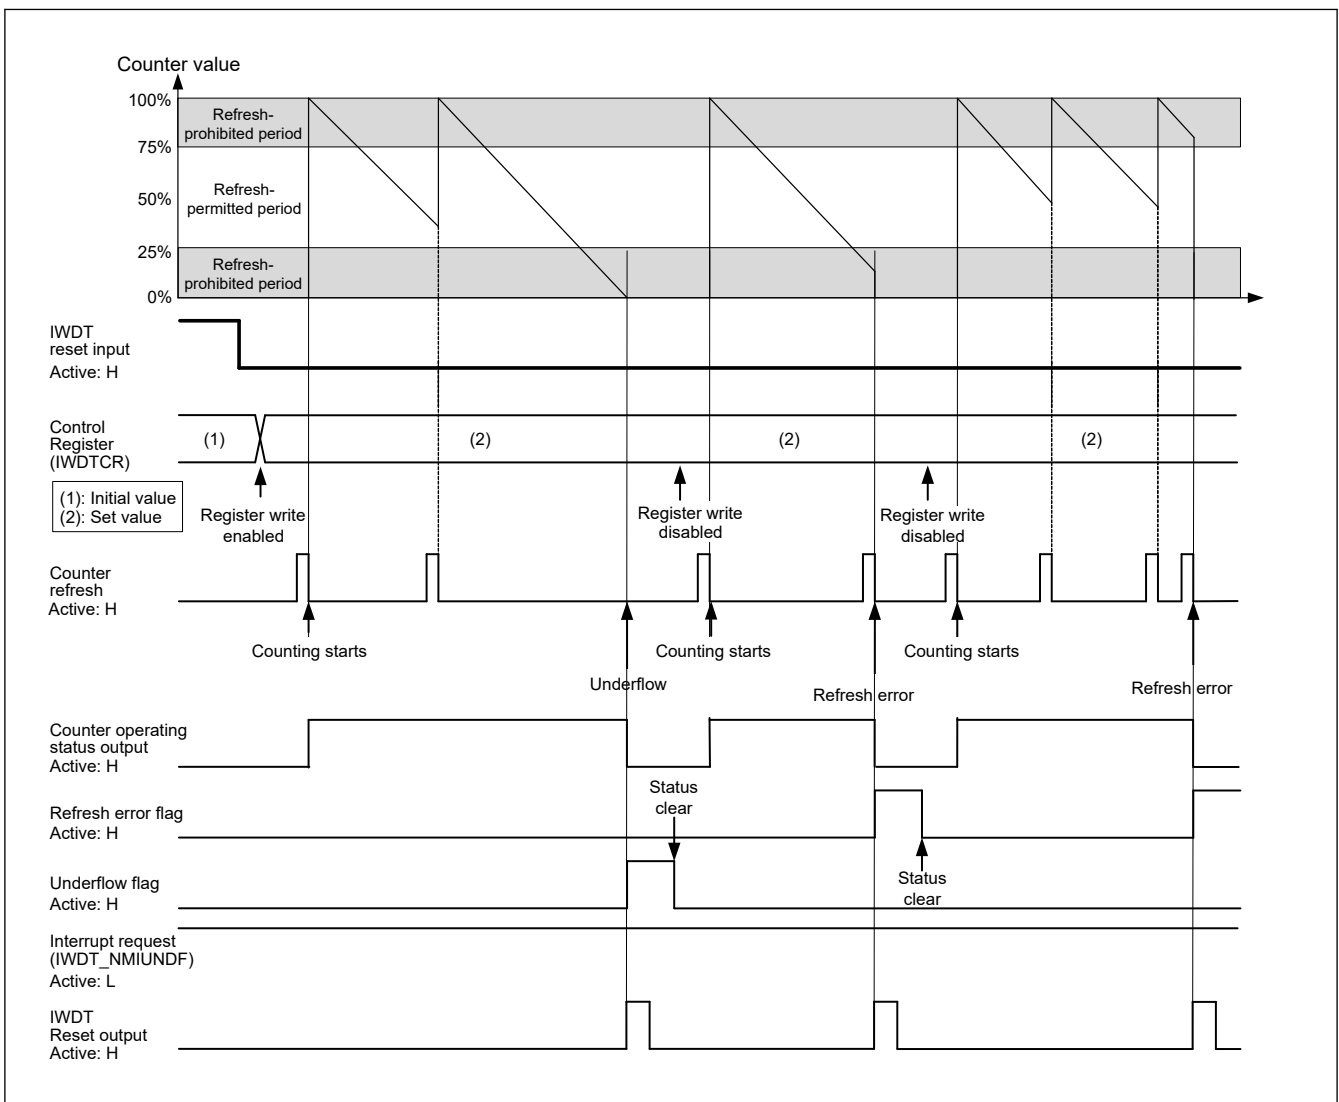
Counter value

100%

75%

50%

25%

0%

Refresh-prohibited period

Refresh-permitted period

Refresh-prohibited period

IWDT reset input Active: H

Control Register (IWDTCR)

(1)

(2)

(2)

(2)

(1): Initial value
(2): Set value

Register write enabled

Register write disabled

Register write disabled

Counter refresh Active: H

Counting starts

Counting starts

Counting starts

Underflow

Refresh error

Refresh error

Counter operating status output Active: H

Refresh error flag Active: H

Status clear

Underflow flag Active: H

Status clear

Interrupt request (IWDT_NMIUNDF) Active: L

IWDT Reset output Active: H